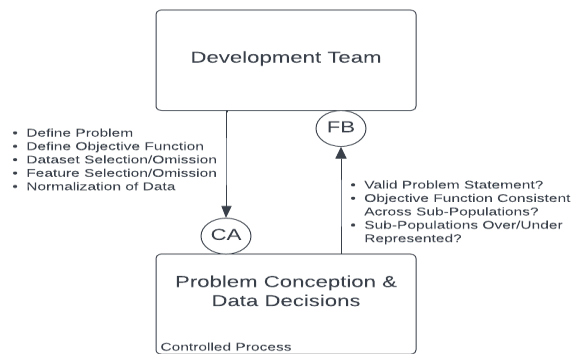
Development Team

• Define Problem
• Define Objective Function
• Dataset Selection/Omission
• Feature Selection/Omission
• Normalization of Data

FB

• Valid Problem Statement?
• Objective Function Consistent Across Sub-Populations?
• Sub-Populations Over/Under Represented?

CA

Problem Conception & Data Decisions

Controlled Process